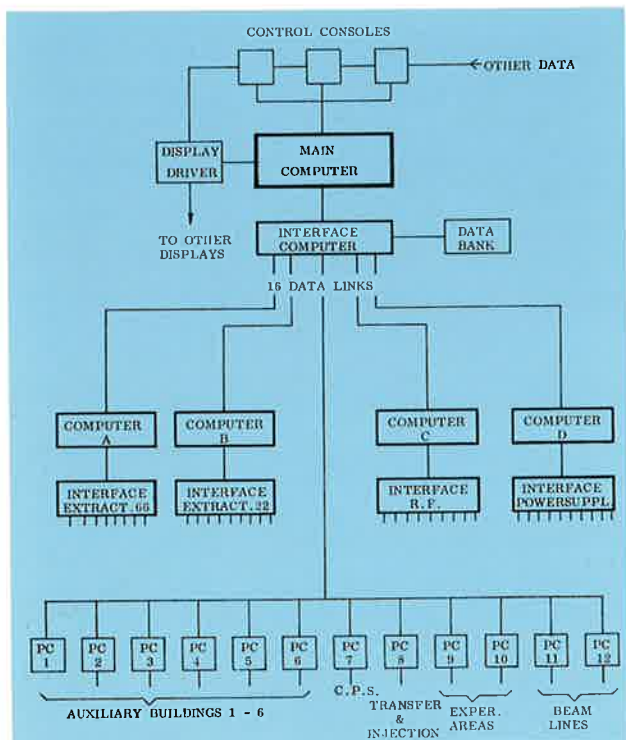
CONTROL CONSOLES

OTHER DATA

DISPLAY DRIVER

MAIN COMPUTER

TO OTHER DISPLAYS

INTERFACE COMPUTER

DATA BANK

16 DATA LINKS

COMPUTER A

COMPUTER B

COMPUTER C

COMPUTER D

INTERFACE EXTRACT. 66

INTERFACE EXTRACT. 22

INTERFACE R.F.

INTERFACE POWERSUPPL

PC 1

PC 2

PC 3

PC 4

PC 5

PC 6

PC 7

PC 8

PC 9

PC 10

PC 11

PC 12

AUXILIARY BUILDINGS 1 - 6

C.P.S.

TRANSFER & INJECTION

EXPER. AREAS

BEAM LINES